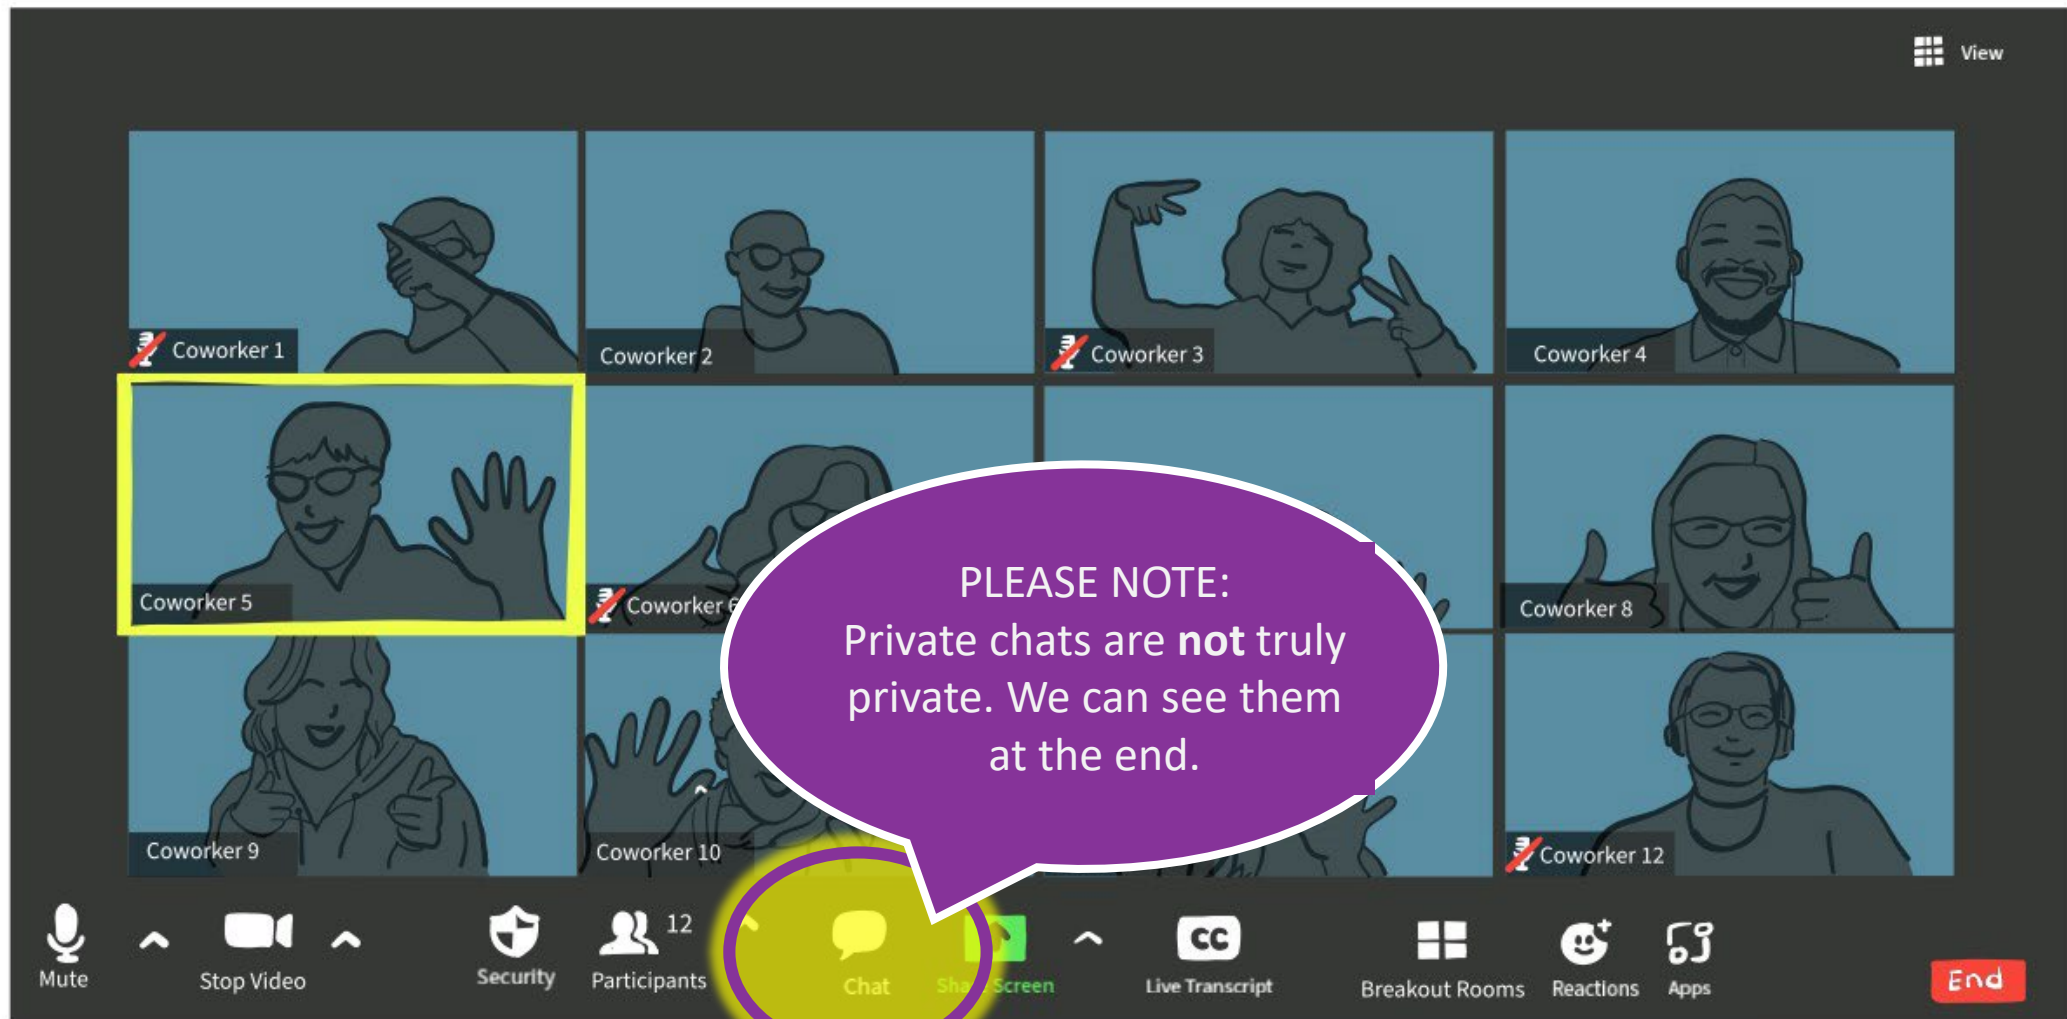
View

Coworker 1

Coworker 2

Coworker 3

Coworker 4

Coworker 5

Coworker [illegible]

Coworker 8

Coworker 9

Coworker 10

Coworker 12

PLEASE NOTE:
Private chats are **not** truly private. We can see them at the end.

Mute

Stop Video

Security

12
Participants

Chat

Sha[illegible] Screen

CC
Live Transcript

Breakout Rooms

Reactions

Apps

End